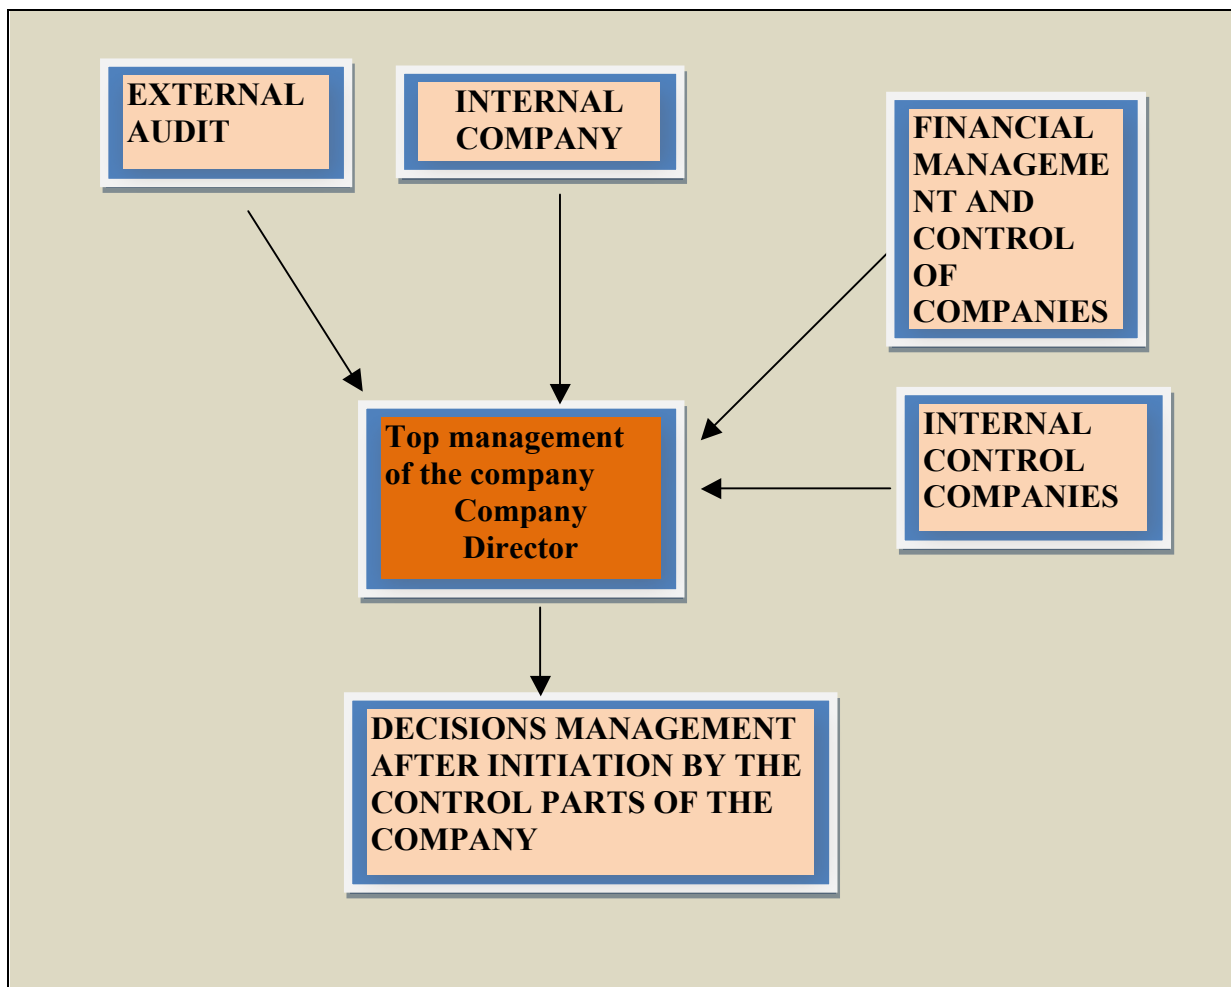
EXTERNAL AUDIT

INTERNAL COMPANY

FINANCIAL MANAGEMENT AND CONTROL OF COMPANIES

Top management of the company Company Director

INTERNAL CONTROL COMPANIES

DECISIONS MANAGEMENT AFTER INITIATION BY THE CONTROL PARTS OF THE COMPANY